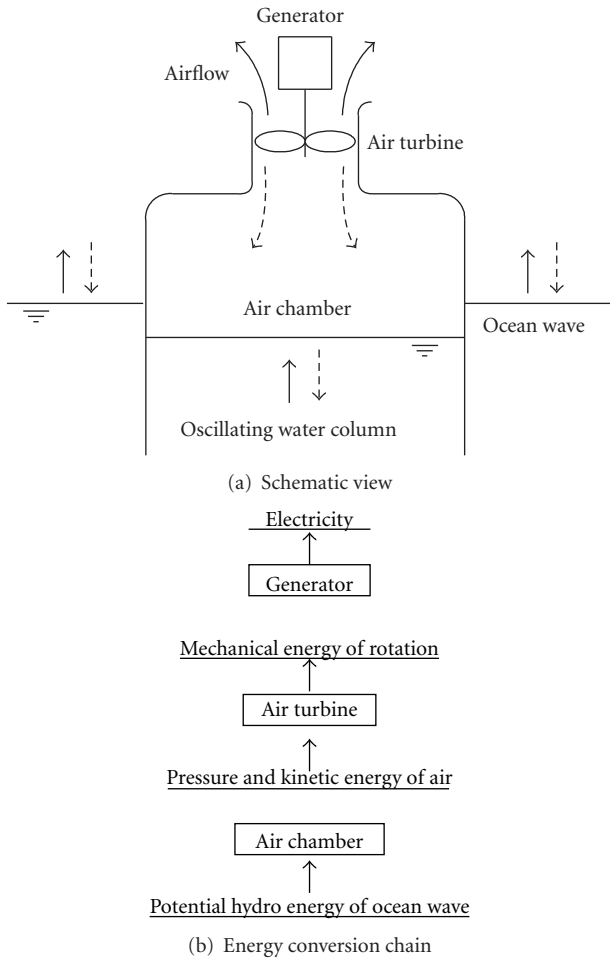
Generator

Airflow

Air turbine

Air chamber

Ocean wave

Oscillating water column

(a) Schematic view

Electricity

Generator

Mechanical energy of rotation

Air turbine

Pressure and kinetic energy of air

Air chamber

Potential hydro energy of ocean wave

(b) Energy conversion chain